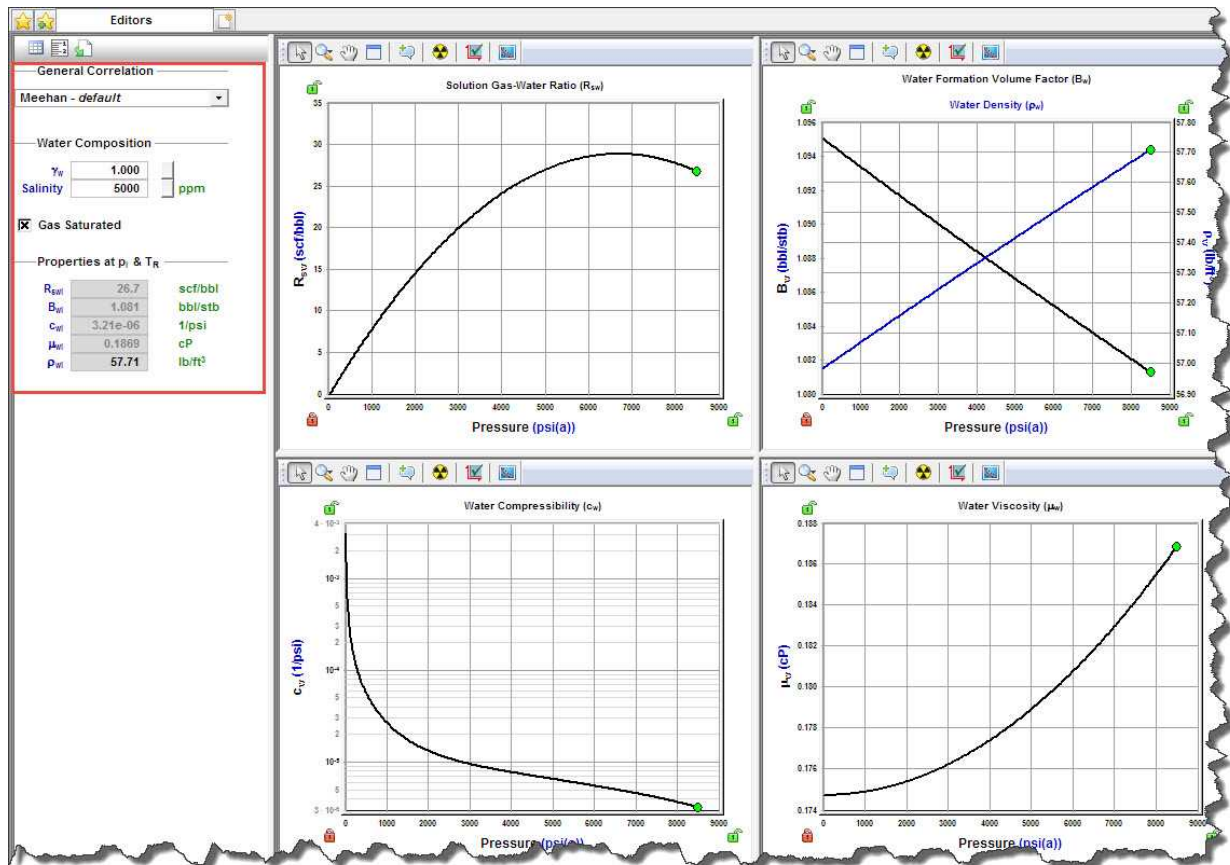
Editors

General Correlation
Meehan - default

Water Composition
$\gamma_w$ 1.000
Salinity 5000 ppm

Gas Saturated

Properties at $p_i$ & $T_R$
$R_{swi}$ 26.7 scf/bbl
$B_{wi}$ 1.081 bbl/stb
$c_{wi}$ 3.21e-06 1/psi
$\mu_{wi}$ 0.1869 cP
$\rho_{wi}$ 57.71 lb/ft$^3$

Solution Gas-Water Ratio ($R_{sw}$)
$R_{sw}$ (scf/bbl)
35
30
25
20
15
10
5
0
0 1000 2000 3000 4000 5000 6000 7000 8000 9000
Pressure (psi(a))

Water Formation Volume Factor ($B_w$)
Water Density ($\rho_w$)
$B_w$ (bbl/stb)
1.096
1.094
1.092
1.090
1.088
1.086
1.084
1.082
1.080
$\rho_w$ (lb/ft$^3$)
57.80
57.70
57.60
57.50
57.40
57.30
57.20
57.10
57.00
56.90
0 1000 2000 3000 4000 5000 6000 7000 8000 9000
Pressure (psi(a))

Water Compressibility ($c_w$)
$c_w$ (1/psi)
$4 \cdot 10^{-3}$
2
$10^{-3}$
5
3
2
$10^{-4}$
5
3
2
$10^{-5}$
5
$3 \cdot 10^{-6}$
0 1000 2000 3000 4000 5000 6000 7000 8000 9000
Pressure (psi(a))

Water Viscosity ($\mu_w$)
$\mu_w$ (cP)
0.188
0.186
0.184
0.182
0.180
0.178
0.176
0.174
0 1000 2000 3000 4000 5000 6000 7000 8000 9000
Pressure (psi(a))